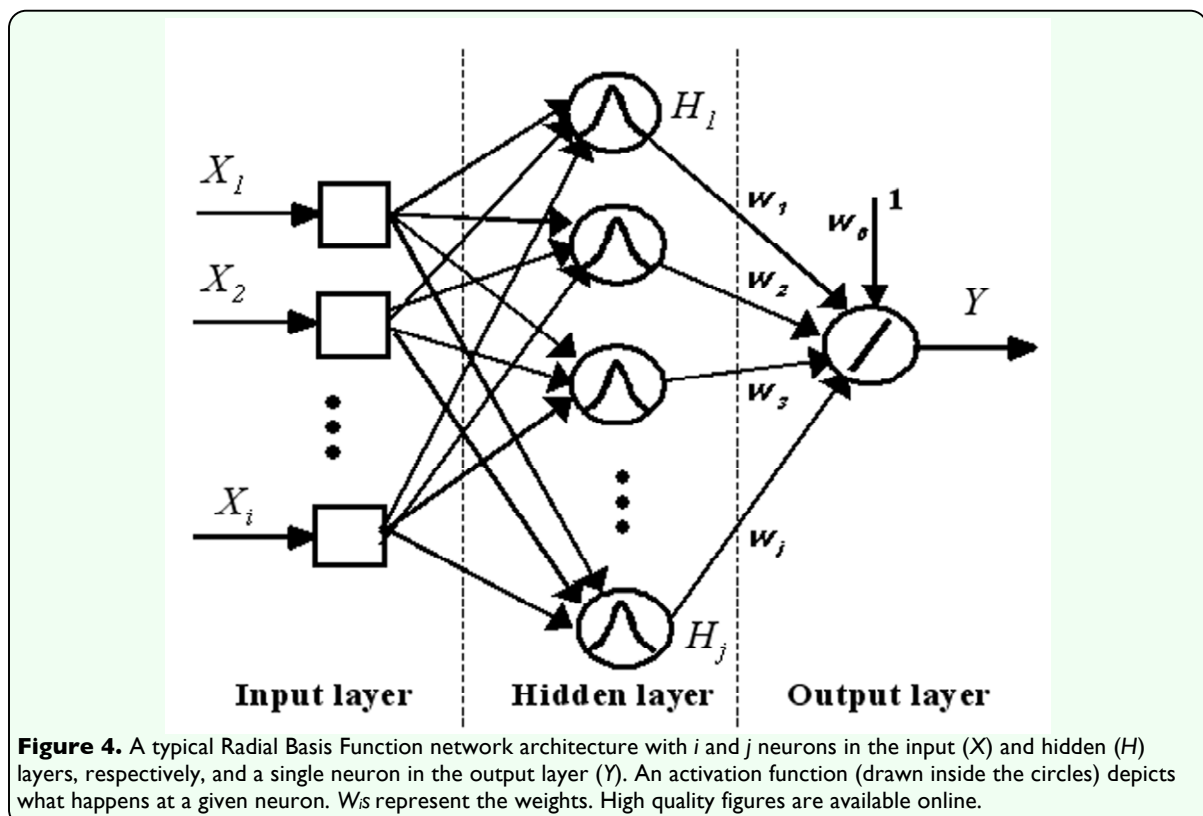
$X_1$

$X_2$

$X_i$

$H_1$

$H_j$

$w_1$

$w_2$

$w_3$

$w_j$

$w_0$

1

$Y$

Input layer

Hidden layer

Output layer

**Figure 4.** A typical Radial Basis Function network architecture with *i* and *j* neurons in the input (*X*) and hidden (*H*) layers, respectively, and a single neuron in the output layer (*Y*). An activation function (drawn inside the circles) depicts what happens at a given neuron. *Wis* represent the weights. High quality figures are available online.